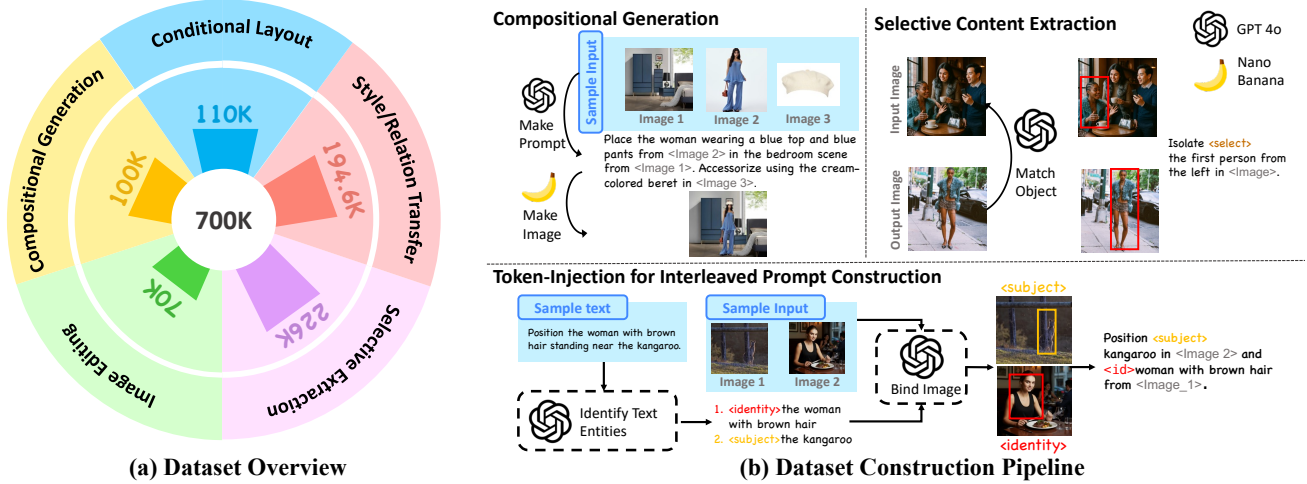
Conditional Layout
Style/Relation Transfer
Selective Extraction
Image Editing
Compositional Generation
110K
194.6K
226K
70K
100K
700K
(a) Dataset Overview

Compositional Generation
Sample Input
Image 1
Image 2
Image 3
Make Prompt
Place the woman wearing a blue top and blue pants from <Image 2> in the bedroom scene from <Image 1>. Accessorize using the cream-colored beret in <Image 3>.
Make Image

Selective Content Extraction
GPT 4o
Nano Banana
Input Image
Output Image
Match Object
Isolate <select> the first person from the left in <Image>.

Token-Injection for Interleaved Prompt Construction
Sample text
Position the woman with brown hair standing near the kangaroo.
Sample Input
Image 1
Image 2
Identify Text Entities
1. <identity>the woman with brown hair
2. <subject>the kangaroo
Bind Image
<subject>
<identity>
Position <subject> kangaroo in <Image 2> and <id>woman with brown hair from <Image_1>.
(b) Dataset Construction Pipeline